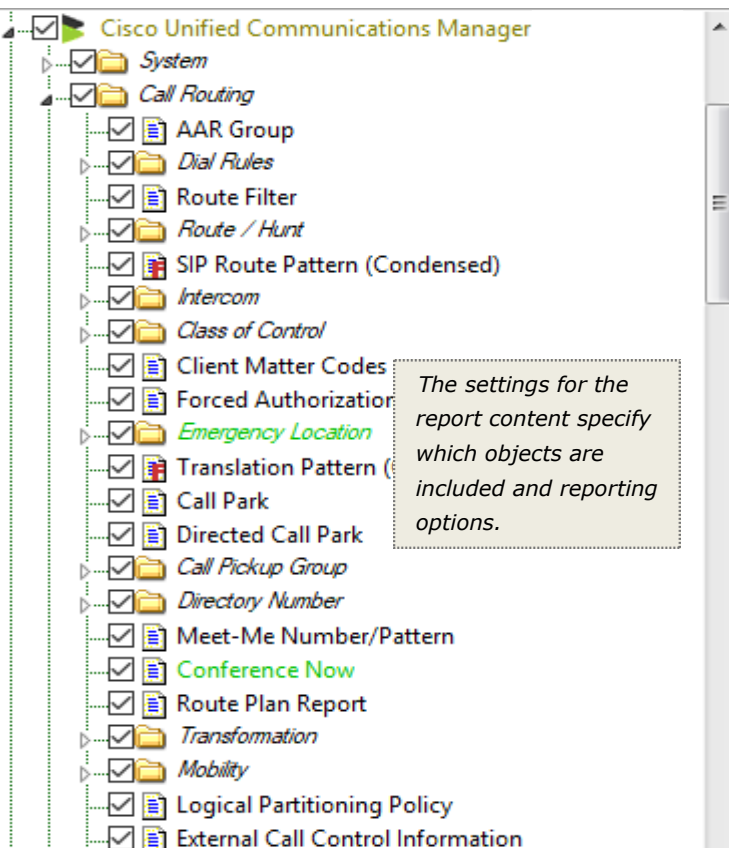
Cisco Unified Communications Manager
System
Call Routing
AAR Group
Dial Rules
Route Filter
Route / Hunt
SIP Route Pattern (Condensed)
Intercom
Class of Control
Client Matter Codes
Forced Authorizatio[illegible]
Emergency Location
Translation Pattern ([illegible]
Call Park
Directed Call Park
Call Pickup Group
Directory Number
Meet-Me Number/Pattern
Conference Now
Route Plan Report
Transformation
Mobility
Logical Partitioning Policy
External Call Control Information

The settings for the report content specify which objects are included and reporting options.